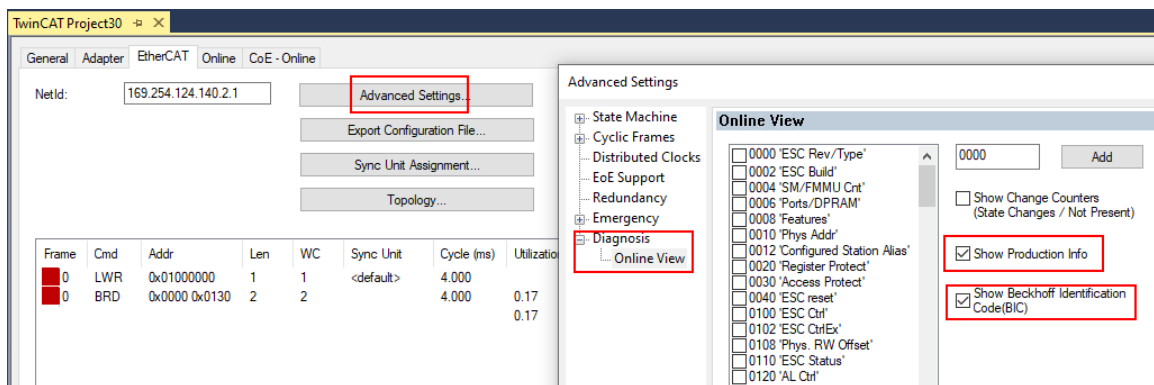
TwinCAT Project30 ⊣ ✕

General Adapter EtherCAT Online CoE - Online

NetId: 169.254.124.140.2.1

Advanced Settings...

Export Configuration File...

Sync Unit Assignment...

Topology...

| Frame | Cmd | Addr | Len | WC | Sync Unit | Cycle (ms) | Utilization |
|---|---|---|---|---|---|---|---|
| 0 | LWR | 0x01000000 | 1 | 1 | <default> | 4.000 | |
| 0 | BRD | 0x0000 0x0130 | 2 | 2 | | 4.000 | 0.17 |
| | | | | | | | 0.17 |

Advanced Settings

State Machine
Cyclic Frames
Distributed Clocks
EoE Support
Redundancy
Emergency
Diagnosis
Online View

Online View

0000 'ESC Rev/Type'
0002 'ESC Build'
0004 'SM/FMMU Cnt'
0006 'Ports/DPRAM'
0008 'Features'
0010 'Phys Addr'
0012 'Configured Station Alias'
0020 'Register Protect'
0030 'Access Protect'
0040 'ESC reset'
0100 'ESC Ctrl'
0102 'ESC CtrlEx'
0108 'Phys. RW Offset'
0110 'ESC Status'
0120 'AL Ctrl'

0000

Add

Show Change Counters (State Changes / Not Present)

Show Production Info

Show Beckhoff Identification Code(BIC)